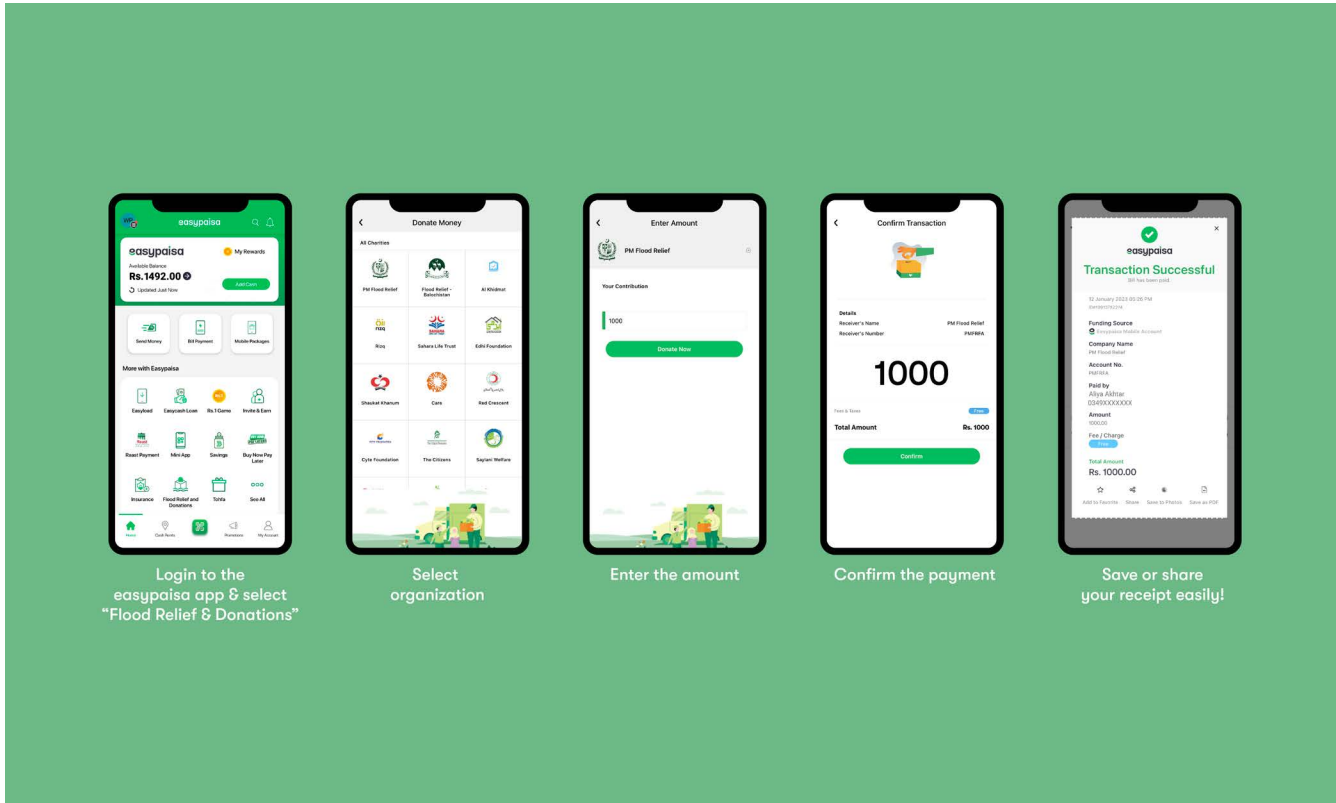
easypaisa

easypaisa
My Rewards
Available Balance
Rs.1492.00
Updated Just Now
Add Cash

Send Money
Bill Payment
Mobile Packages

More with Easypaisa

Easyload
Easycash Loan
Rs.1 Game
Invite & Earn
Raast Payment
Mini App
Savings
Buy Now Pay Later
Insurance
Flood Relief and Donations
Tohfa
See All

Home
Cash Points
Promotions
My Account

Login to the easypaisa app & select "Flood Relief & Donations"

Donate Money
All Charities
PM Flood Relief
Flood Relief - Balochistan
Al Khidmat
Rizq
Sahara Life Trust
Edhi Foundation
Shaukat Khanum
Care
Red Crescent
Cyte Foundation
The Citizens
Saylani Welfare

Select organization

Enter Amount
PM Flood Relief
Your Contribution
1000
Donate Now

Enter the amount

Confirm Transaction
Details
Receiver's Name
PM Flood Relief
Receiver's Number
PMFRFA
1000
Fee & Taxes
Free
Total Amount
Rs. 1000
Confirm

Confirm the payment

easypaisa
Transaction Successful
Bill has been paid
12 January 2023 05:26 PM
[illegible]
Funding Source
Easypaisa Mobile Account
Company Name
PM Flood Relief
Account No.
PMFRFA
Paid by
Aliya Akhtar
0349XXXXXXX
Amount
1000.00
Fee / Charge
Free
Total Amount
Rs. 1000.00
Add to Favorite
Share
Save to Photos
Save as PDF

Save or share your receipt easily!